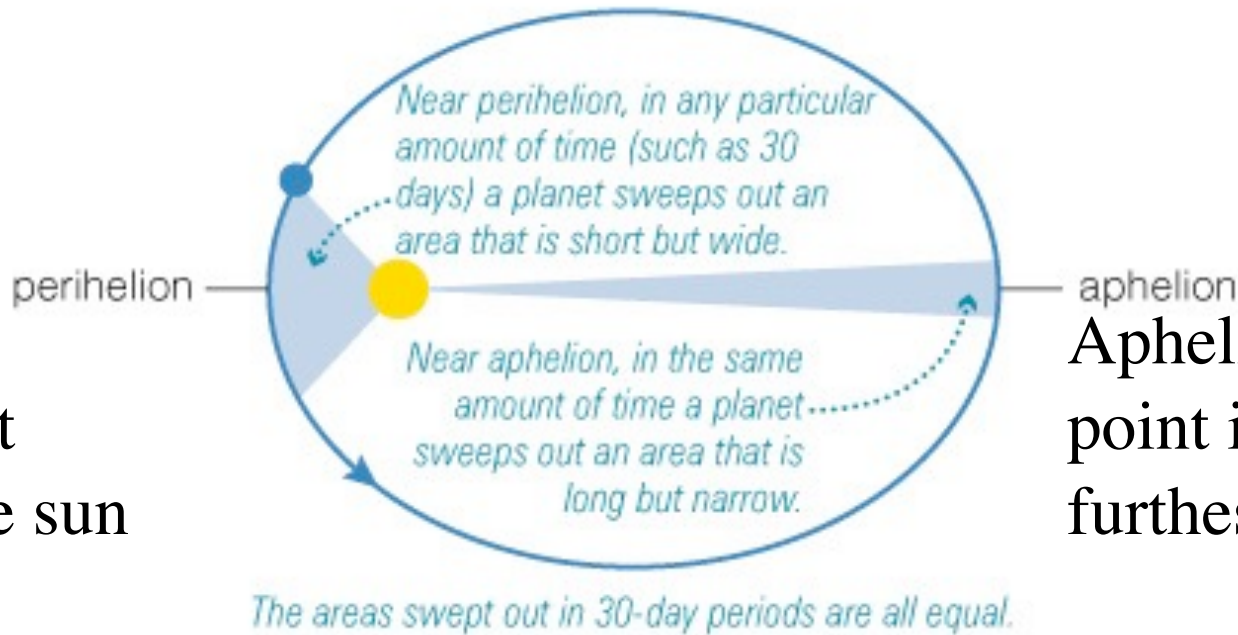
Near perihelion, in any particular amount of time (such as 30 days) a planet sweeps out an area that is short but wide.

perihelion

aphelion

Near aphelion, in the same amount of time a planet sweeps out an area that is long but narrow.

t
e sun

Aphel
point i
furthes

The areas swept out in 30-day periods are all equal.